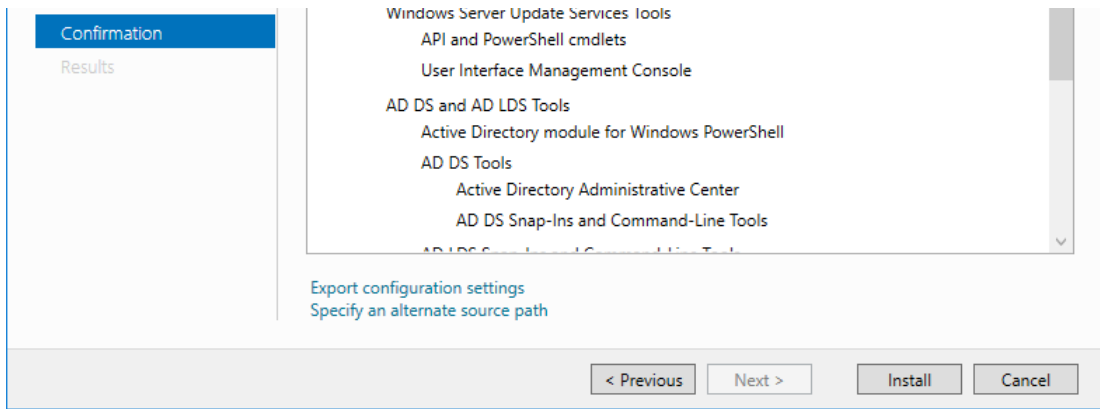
Confirmation
Results

Windows Server Update Services Tools
API and PowerShell cmdlets
User Interface Management Console
AD DS and AD LDS Tools
Active Directory module for Windows PowerShell
AD DS Tools
Active Directory Administrative Center
AD DS Snap-Ins and Command-Line Tools
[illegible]

Export configuration settings
Specify an alternate source path

< Previous
Next >
Install
Cancel